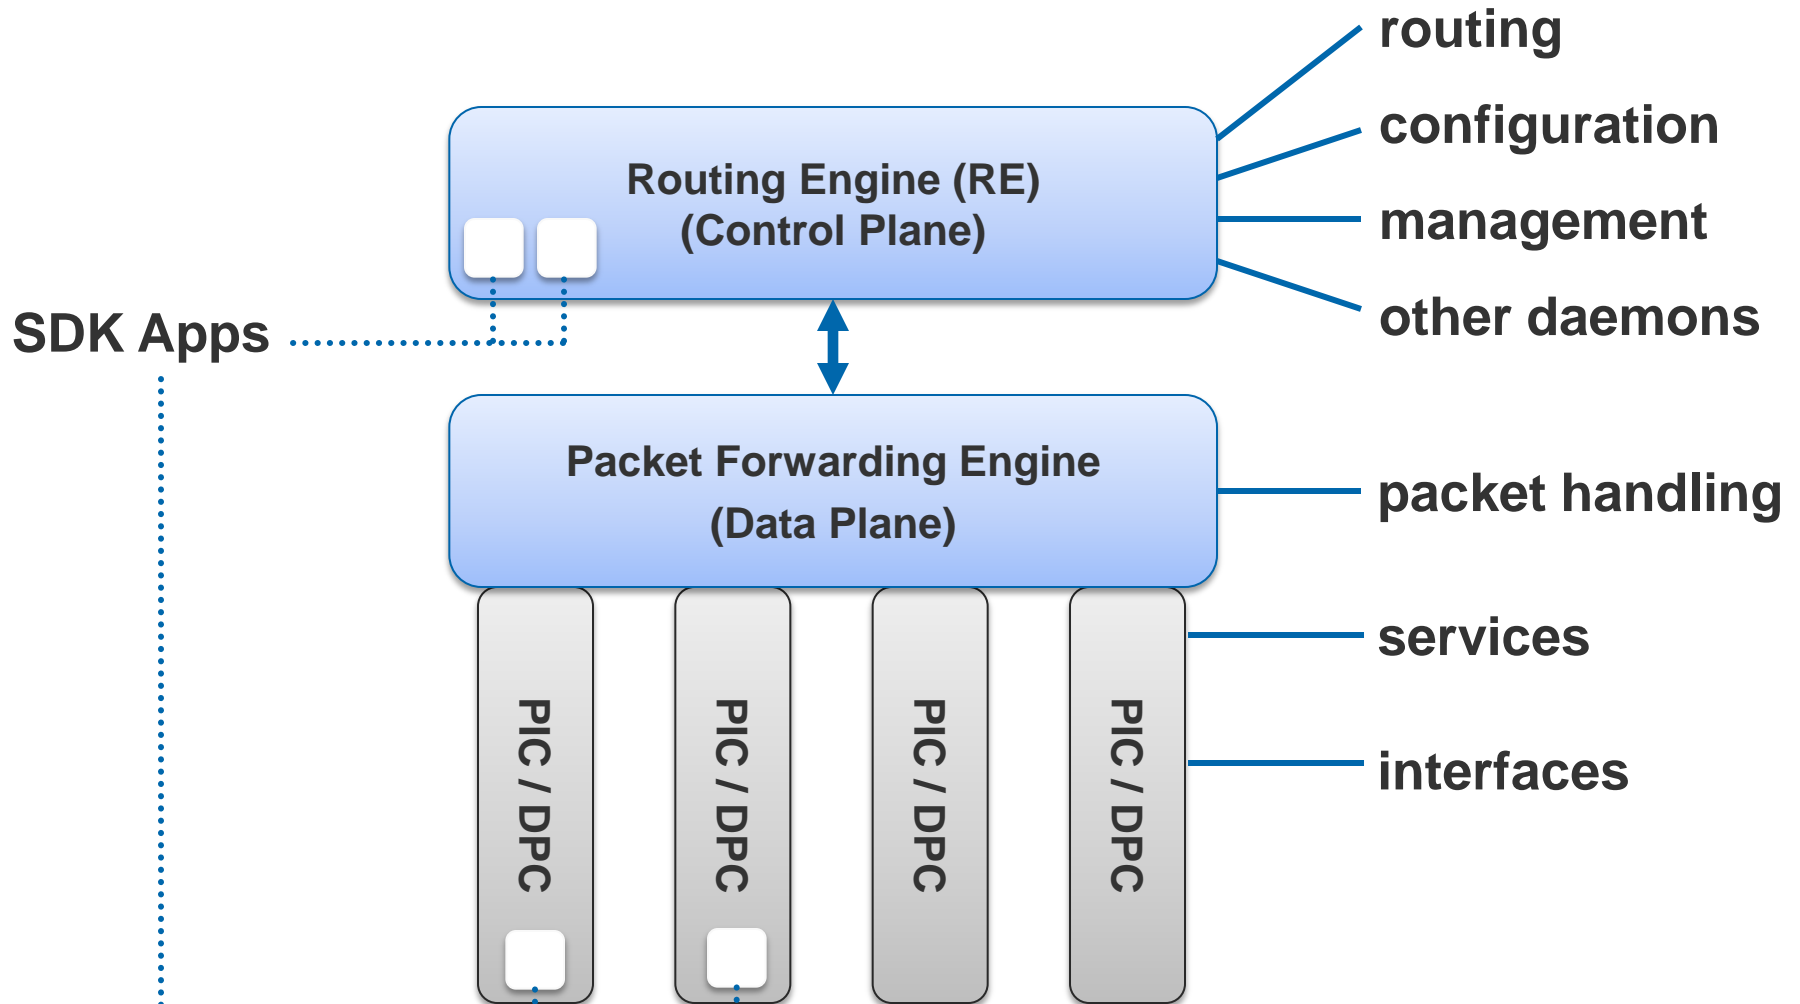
routing

configuration

management

other daemons

Routing Engine (RE)
(Control Plane)

SDK Apps

Packet Forwarding Engine
(Data Plane)

packet handling

services

interfaces

PIC / DPC

PIC / DPC

PIC / DPC

PIC / DPC